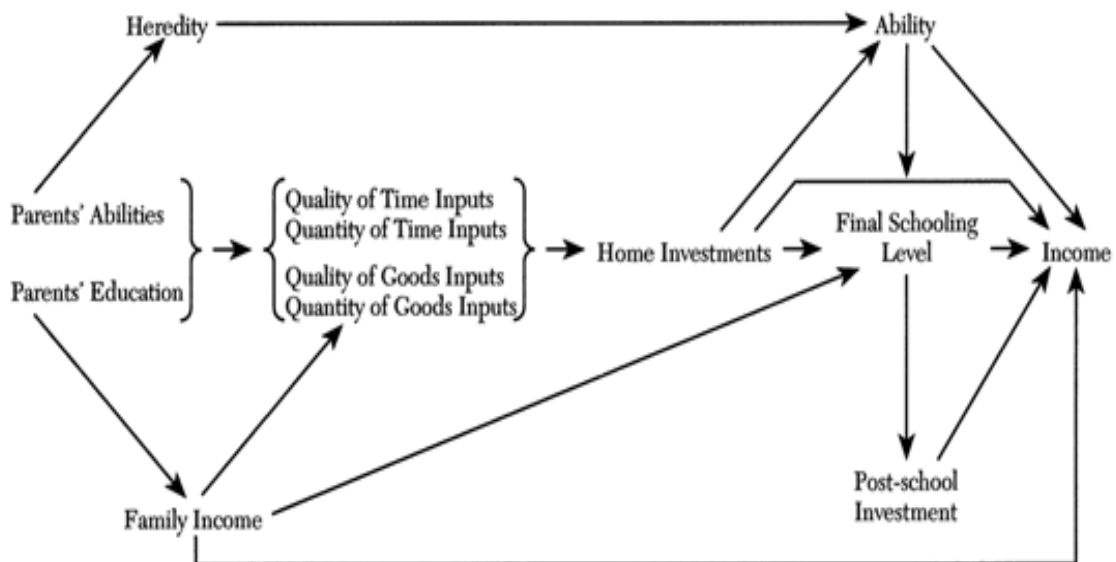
Heredity

Ability

Parents' Abilities

Parents' Education

Quality of Time Inputs
Quantity of Time Inputs

Quality of Goods Inputs
Quantity of Goods Inputs

Home Investments

Final Schooling Level

Income

Post-school Investment

Family Income